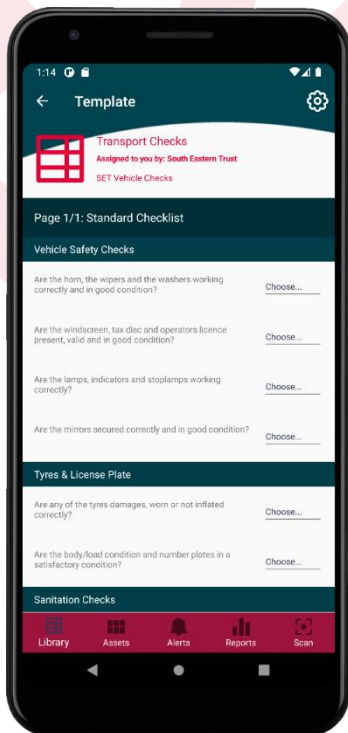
1:14

Template

Transport Checks
Assigned to you by: South Eastern Trust
SET Vehicle Checks

Page 1/1: Standard Checklist

Vehicle Safety Checks

Are the horn, the wipers and the washers working correctly and in good condition?
Choose...

Are the windscreen, tax disc and operators licence present, valid and in good condition?
Choose...

Are the lamps, indicators and stoplamps working correctly?
Choose...

Are the mirrors secured correctly and in good condition?
Choose...

Tyres & License Plate

Are any of the tyres damages, worn or not inflated correctly?
Choose...

Are the body/load condition and number plates in a satisfactory condition?
Choose...

Sanitation Checks

Library
Assets
Alerts
Reports
Scan